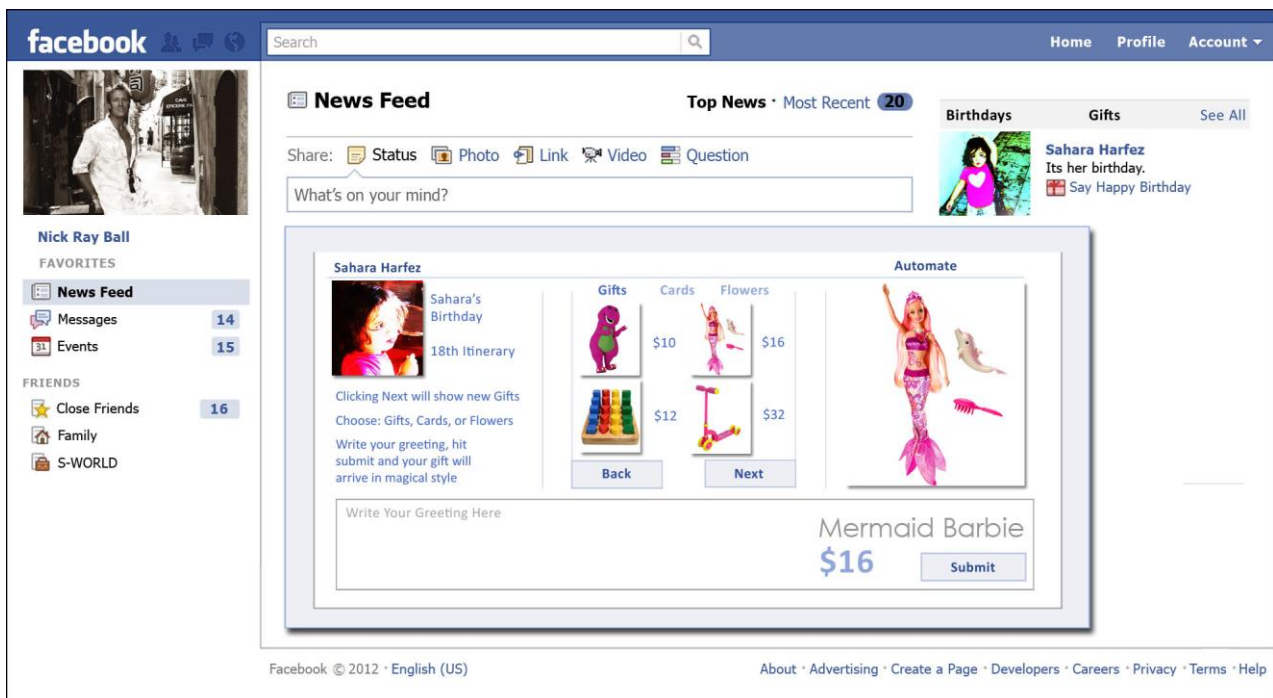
facebook

Search

Home Profile Account ▾

Nick Ray Ball

FAVORITES

News Feed

Messages 14

31 Events 15

FRIENDS

Close Friends 16

Family

S-WORLD

News Feed

Top News · Most Recent 20

Share: Status Photo Link Video Question

What's on your mind?

Sahara Harfez

Sahara's Birthday

18th Itinerary

Clicking Next will show new Gifts

Choose: Gifts, Cards, or Flowers

Write your greeting, hit submit and your gift will arrive in magical style

Gifts Cards Flowers

$10 $16

$12 $32

Back Next

Automate

Write Your Greeting Here

Mermaid Barbie

$16

Submit

Birthdays Gifts See All

Sahara Harfez

Its her birthday.

Say Happy Birthday

Facebook © 2012 · English (US)

About · Advertising · Create a Page · Developers · Careers · Privacy · Terms · Help